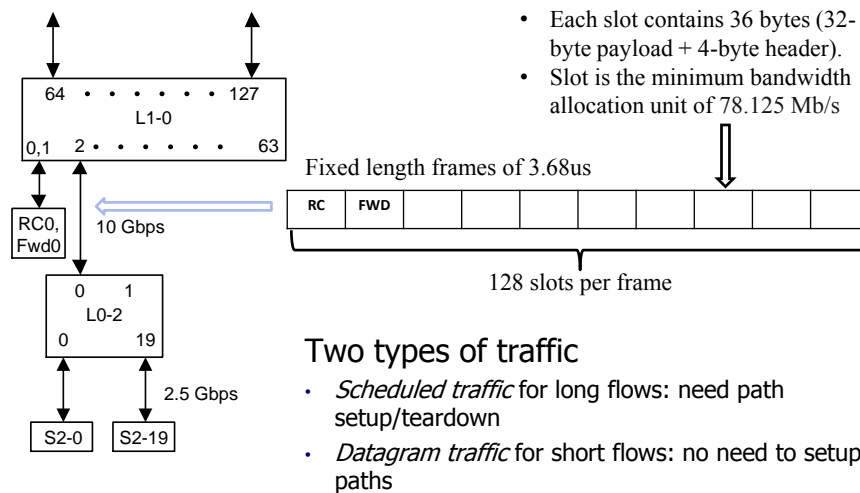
64 • • • • • • 127
L1-0
0,1 2 • • • • • • 63

RC0, Fwd0

10 Gbps

0 1
L0-2
0 19

2.5 Gbps

S2-0 S2-19

• Each slot contains 36 bytes (32-byte payload + 4-byte header).
• Slot is the minimum bandwidth allocation unit of 78.125 Mb/s

Fixed length frames of 3.68us

| RC | FWD | | | | | | | | | |
|---|---|---|---|---|---|---|---|---|---|---|

128 slots per frame

Two types of traffic

• *Scheduled traffic* for long flows: need path setup/teardown
• *Datagram traffic* for short flows: no need to setup paths